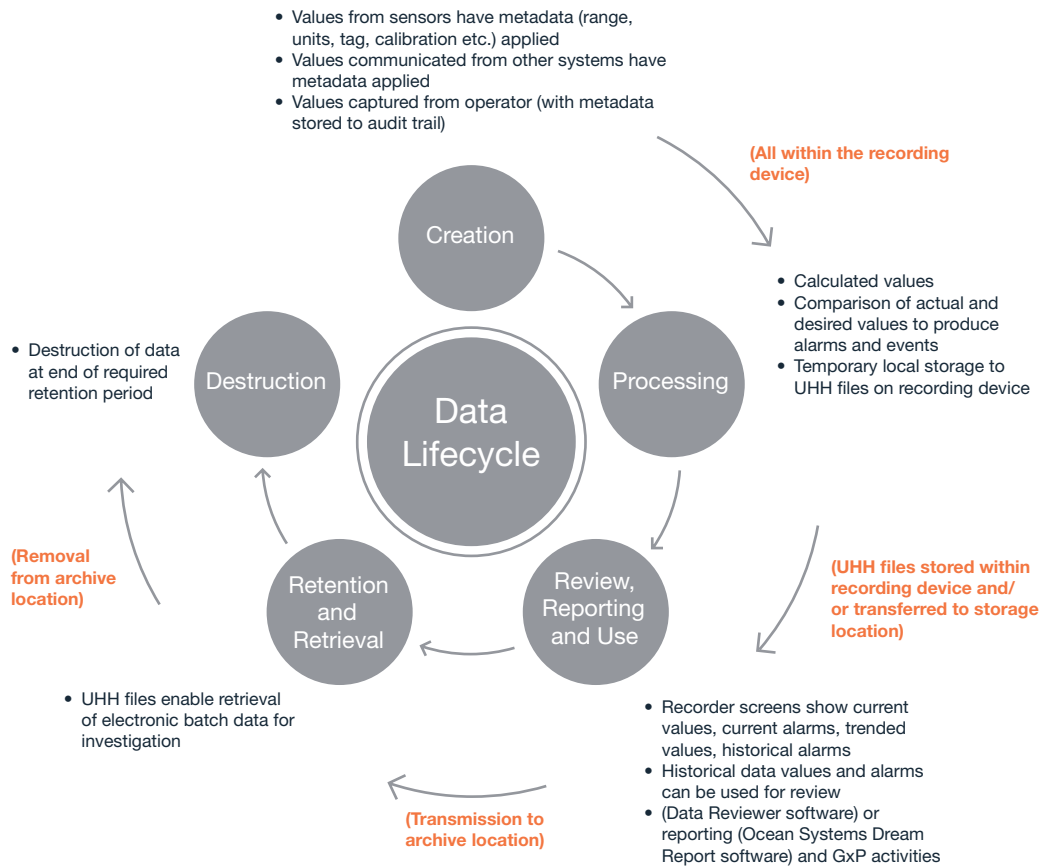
- Values from sensors have metadata (range, units, tag, calibration etc.) applied
- Values communicated from other systems have metadata applied
- Values captured from operator (with metadata stored to audit trail)

(All within the recording device)

- Calculated values
- Comparison of actual and desired values to produce alarms and events
- Temporary local storage to UHH files on recording device

(UHH files stored within recording device and/ or transferred to storage location)

- Recorder screens show current values, current alarms, trended values, historical alarms
- Historical data values and alarms can be used for review
- (Data Reviewer software) or reporting (Ocean Systems Dream Report software) and GxP activities

(Transmission to archive location)

- UHH files enable retrieval of electronic batch data for investigation

(Removal from archive location)

- Destruction of data at end of required retention period

Creation

Processing

Review, Reporting and Use

Retention and Retrieval

Destruction

Data Lifecycle